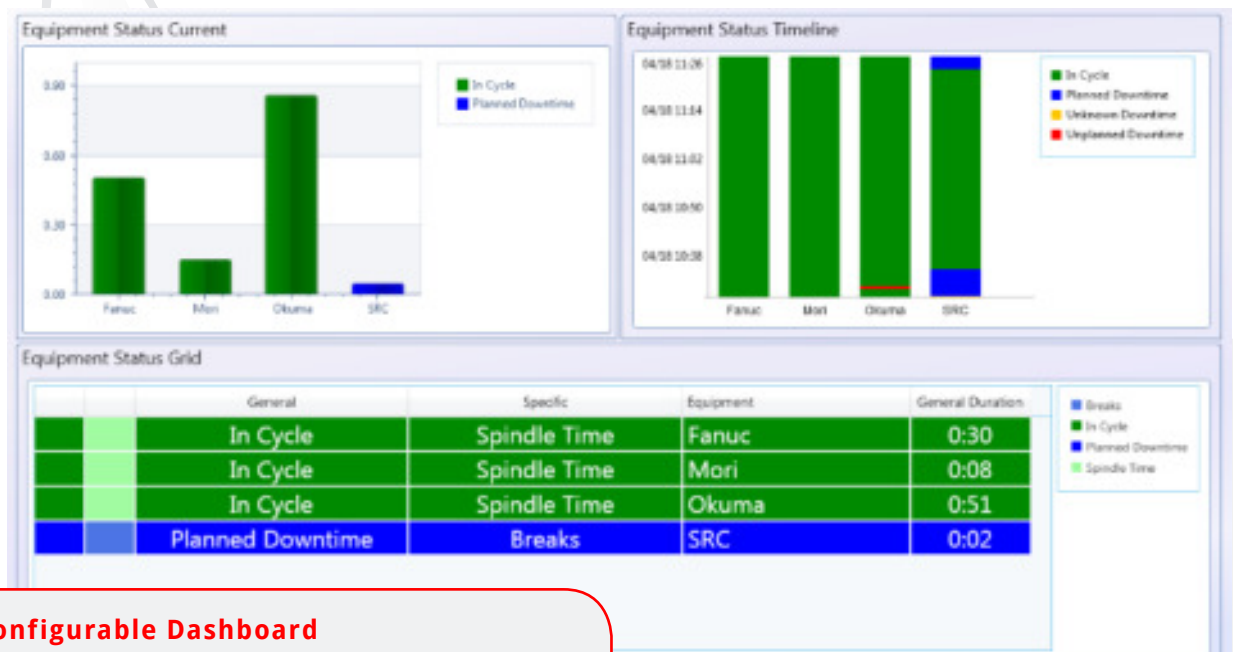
Equipment Status Current

0.90
0.60
0.30
0.00

Fanuc
Mori
Okuma
SRC

In Cycle
Planned Downtime

Equipment Status Timeline

04/18 11:26
04/18 11:14
04/18 11:02
04/18 10:50
04/18 10:38

Fanuc
Mori
Okuma
SRC

In Cycle
Planned Downtime
Unknown Downtime
Unplanned Downtime

Equipment Status Grid

| | | General | Specific | Equipment | General Duration |
|---|---|---|---|---|---|
| | | In Cycle | Spindle Time | Fanuc | 0:30 |
| | | In Cycle | Spindle Time | Mori | 0:08 |
| | | In Cycle | Spindle Time | Okuma | 0:51 |
| | | Planned Downtime | Breaks | SRC | 0:02 |

Breaks
In Cycle
Planned Downtime
Spindle Time

onfigurable Dashboard